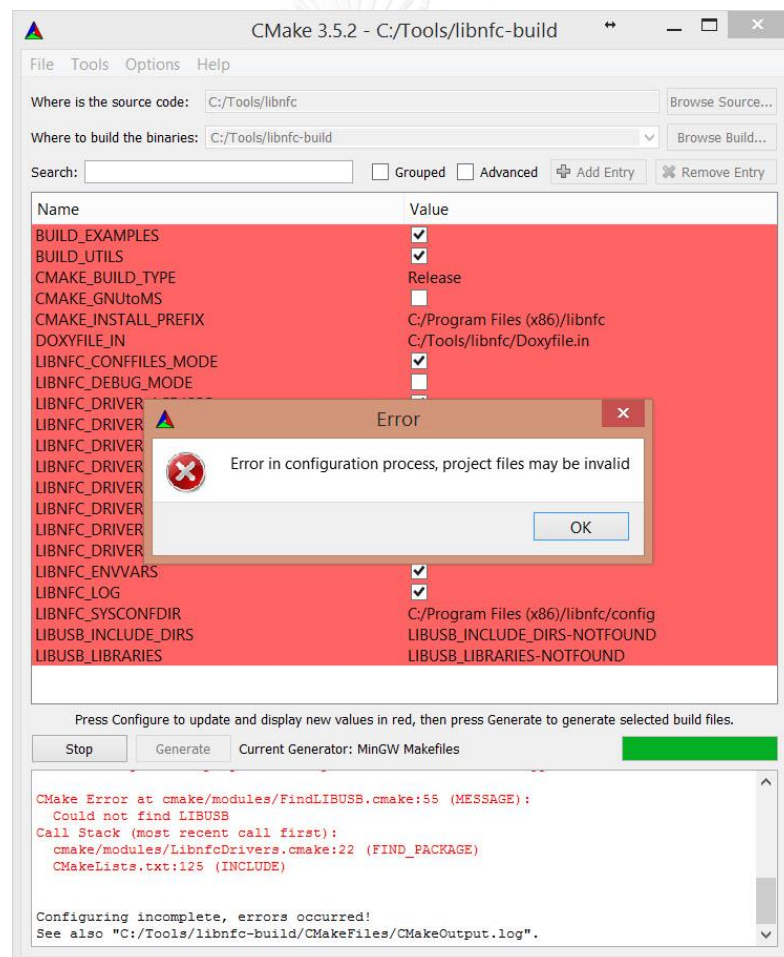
CMake 3.5.2 - C:/Tools/libnfc-build

File Tools Options Help

Where is the source code: C:/Tools/libnfc
Browse Source...

Where to build the binaries: C:/Tools/libnfc-build
Browse Build...

Search:
Grouped
Advanced
Add Entry
Remove Entry

| Name | Value |
|---|---|
| BUILD_EXAMPLES | ☑ |
| BUILD_UTILS | ☑ |
| CMAKE_BUILD_TYPE | Release |
| CMAKE_GNUtoMS | ☐ |
| CMAKE_INSTALL_PREFIX | C:/Program Files (x86)/libnfc |
| DOXYFILE_IN | C:/Tools/libnfc/Doxyfile.in |
| LIBNFC_CONFFILES_MODE | ☑ |
| LIBNFC_DEBUG_MODE | ☐ |
| LIBNFC_DRIVER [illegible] | |
| LIBNFC_DRIVER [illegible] | |
| LIBNFC_DRIVER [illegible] | |
| LIBNFC_DRIVER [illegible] | |
| LIBNFC_DRIVER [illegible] | |
| LIBNFC_DRIVER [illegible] | |
| LIBNFC_DRIVER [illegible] | |
| LIBNFC_DRIVER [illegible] | |
| LIBNFC_ENVVARS | ☑ |
| LIBNFC_LOG | ☑ |
| LIBNFC_SYSCONFDIR | C:/Program Files (x86)/libnfc/config |
| LIBUSB_INCLUDE_DIRS | LIBUSB_INCLUDE_DIRS-NOTFOUND |
| LIBUSB_LIBRARIES | LIBUSB_LIBRARIES-NOTFOUND |

Error

Error in configuration process, project files may be invalid

OK

Press Configure to update and display new values in red, then press Generate to generate selected build files.

Stop
Generate
Current Generator: MinGW Makefiles

CMake Error at cmake/modules/FindLIBUSB.cmake:55 (MESSAGE):
  Could not find LIBUSB
Call Stack (most recent call first):
  cmake/modules/LibnfcDrivers.cmake:22 (FIND_PACKAGE)
  CMakeLists.txt:125 (INCLUDE)

Configuring incomplete, errors occurred!
See also "C:/Tools/libnfc-build/CMakeFiles/CMakeOutput.log".